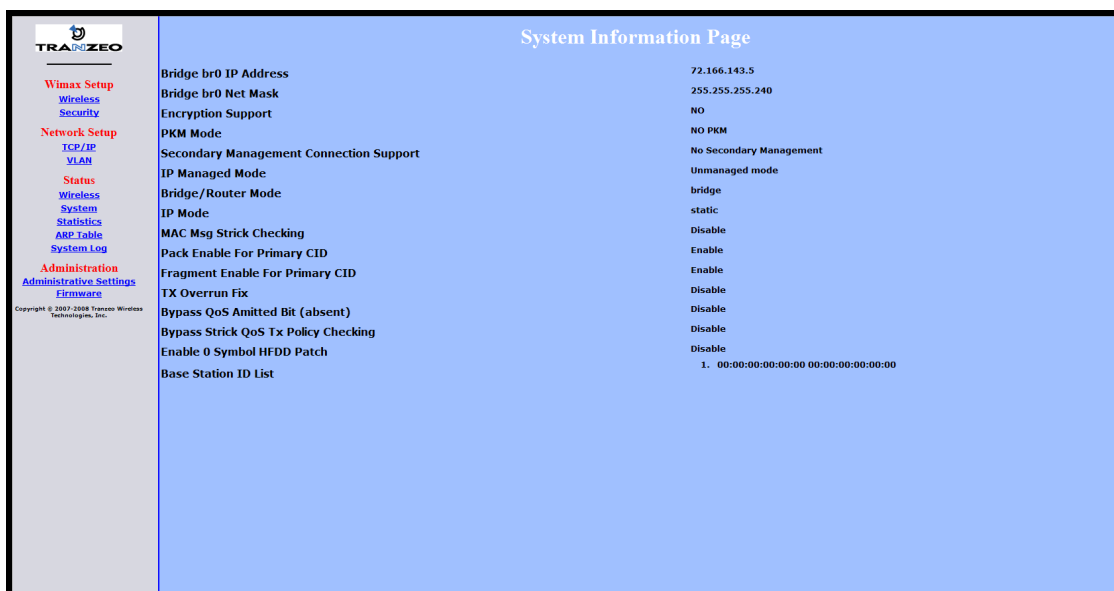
TRANZEO

Wimax Setup
Wireless
Security

Network Setup
TCP/IP
VLAN

Status
Wireless
System
Statistics
ARP Table
System Log

Administration
Administrative Settings
Firmware

Copyright © 2007-2008 Tranzeo Wireless Technologies, Inc.

System Information Page

| | |
|---|---|
| Bridge br0 IP Address | 72.166.143.5 |
| Bridge br0 Net Mask | 255.255.255.240 |
| Encryption Support | NO |
| PKM Mode | NO PKM |
| Secondary Management Connection Support | No Secondary Management |
| IP Managed Mode | Unmanaged mode |
| Bridge/Router Mode | bridge |
| IP Mode | static |
| MAC Msg Strick Checking | Disable |
| Pack Enable For Primary CID | Enable |
| Fragment Enable For Primary CID | Enable |
| TX Overrun Fix | Disable |
| Bypass QoS Amitted Bit (absent) | Disable |
| Bypass Strick QoS Tx Policy Checking | Disable |
| Enable 0 Symbol HFDD Patch | Disable |
| Base Station ID List | 1. 00:00:00:00:00:00 00:00:00:00:00:00 |